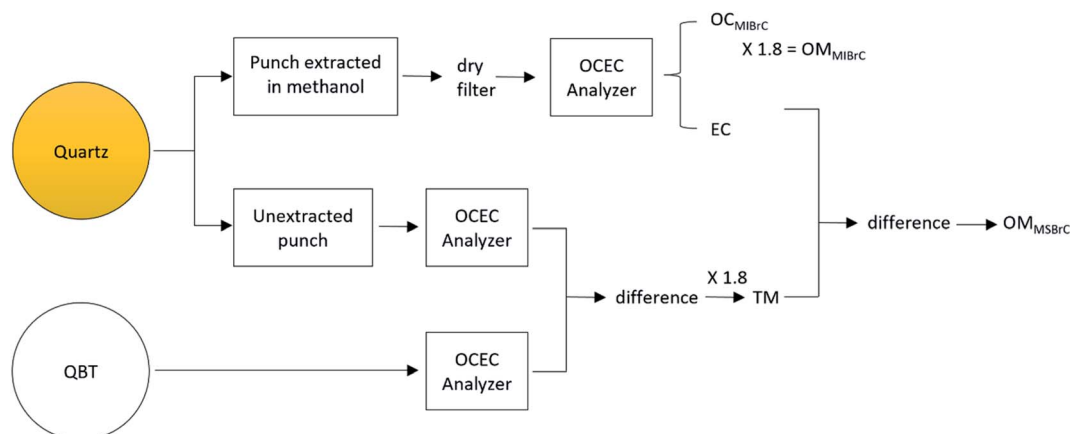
Quartz

Punch extracted in methanol

dry filter

OCEC Analyzer

$OC_{MIBrC}$

X 1.8 = $OM_{MIBrC}$

EC

Unextracted punch

OCEC Analyzer

QBT

OCEC Analyzer

difference

X 1.8

TM

difference

$OM_{MSBrC}$